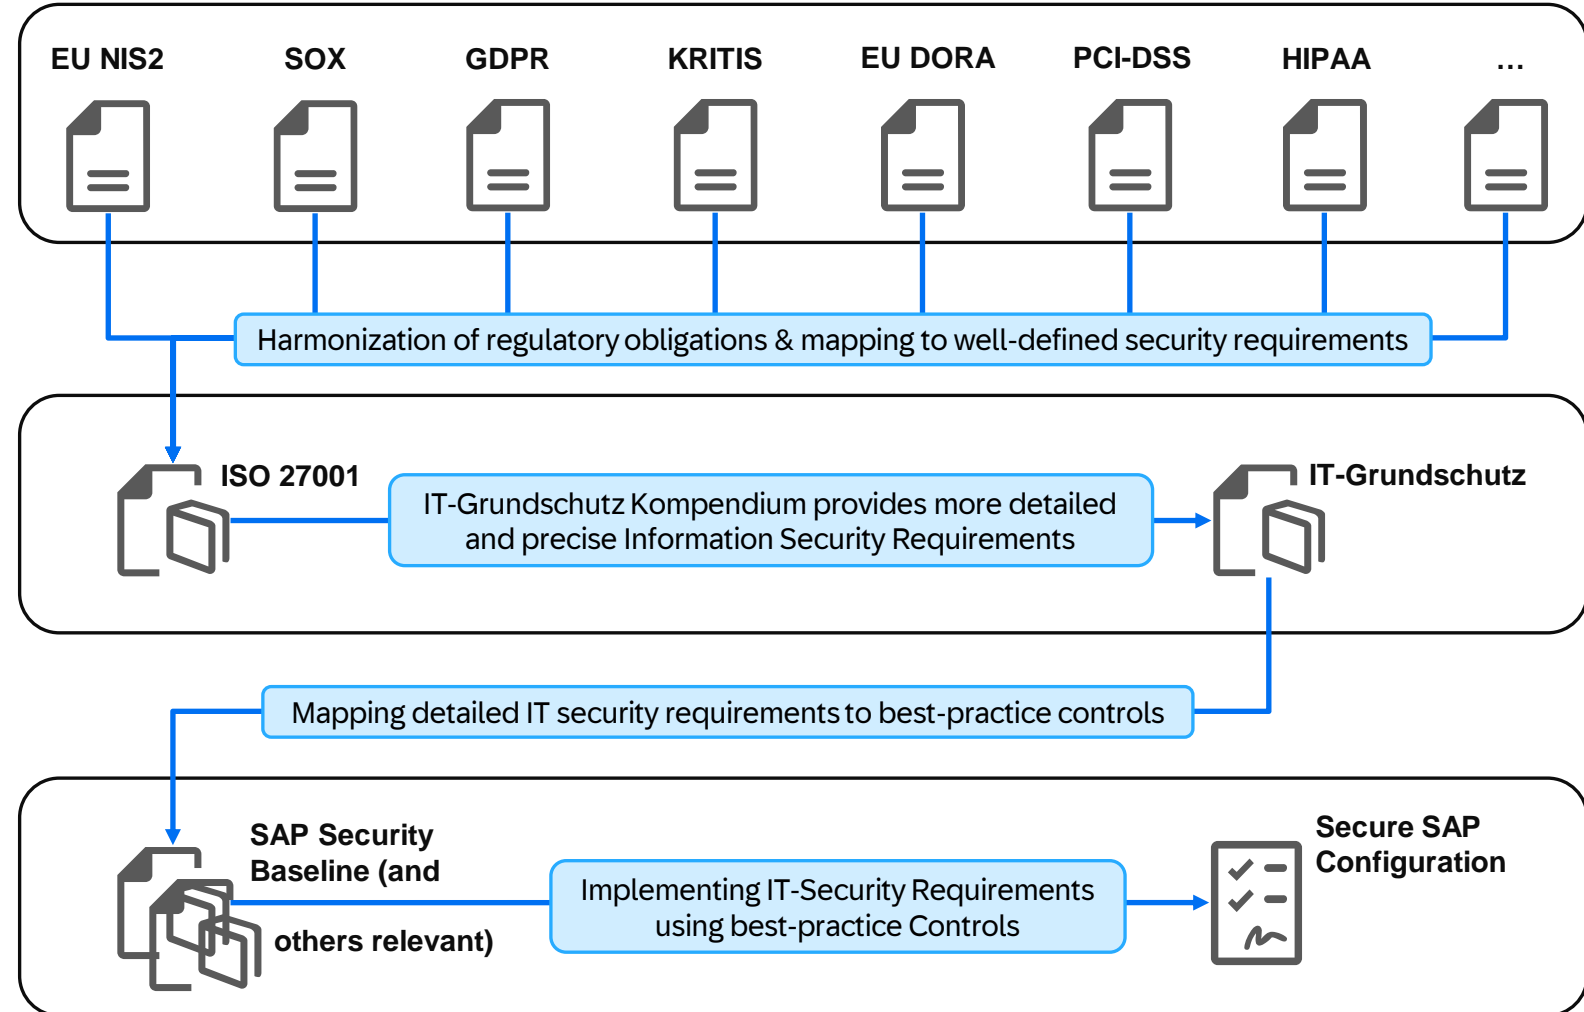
EU NIS2 SOX GDPR KRITIS EU DORA PCI-DSS HIPAA ...

Harmonization of regulatory obligations & mapping to well-defined security requirements

ISO 27001

IT-Grundschutz Kompendium provides more detailed and precise Information Security Requirements

IT-Grundschutz

Mapping detailed IT security requirements to best-practice controls

SAP Security Baseline (and others relevant)

Implementing IT-Security Requirements using best-practice Controls

Secure SAP Configuration